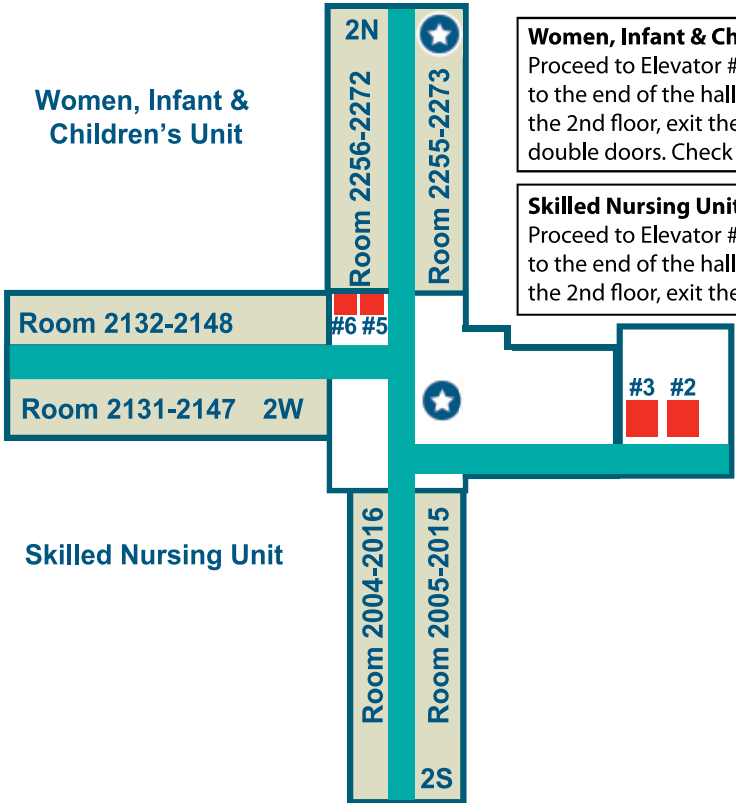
Women, Infant & Children's Unit

2N

Room 2256-2272

Room 2255-2273

Women, Infant & Ch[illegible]
Proceed to Elevator #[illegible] to the end of the hal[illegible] the 2nd floor, exit the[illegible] double doors. Check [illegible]

Skilled Nursing Unit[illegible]
Proceed to Elevator #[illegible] to the end of the hal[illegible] the 2nd floor, exit the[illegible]

Room 2132-2148

#6 #5

Room 2131-2147 2W

#3 #2

Skilled Nursing Unit

Room 2004-2016

Room 2005-2015

2S